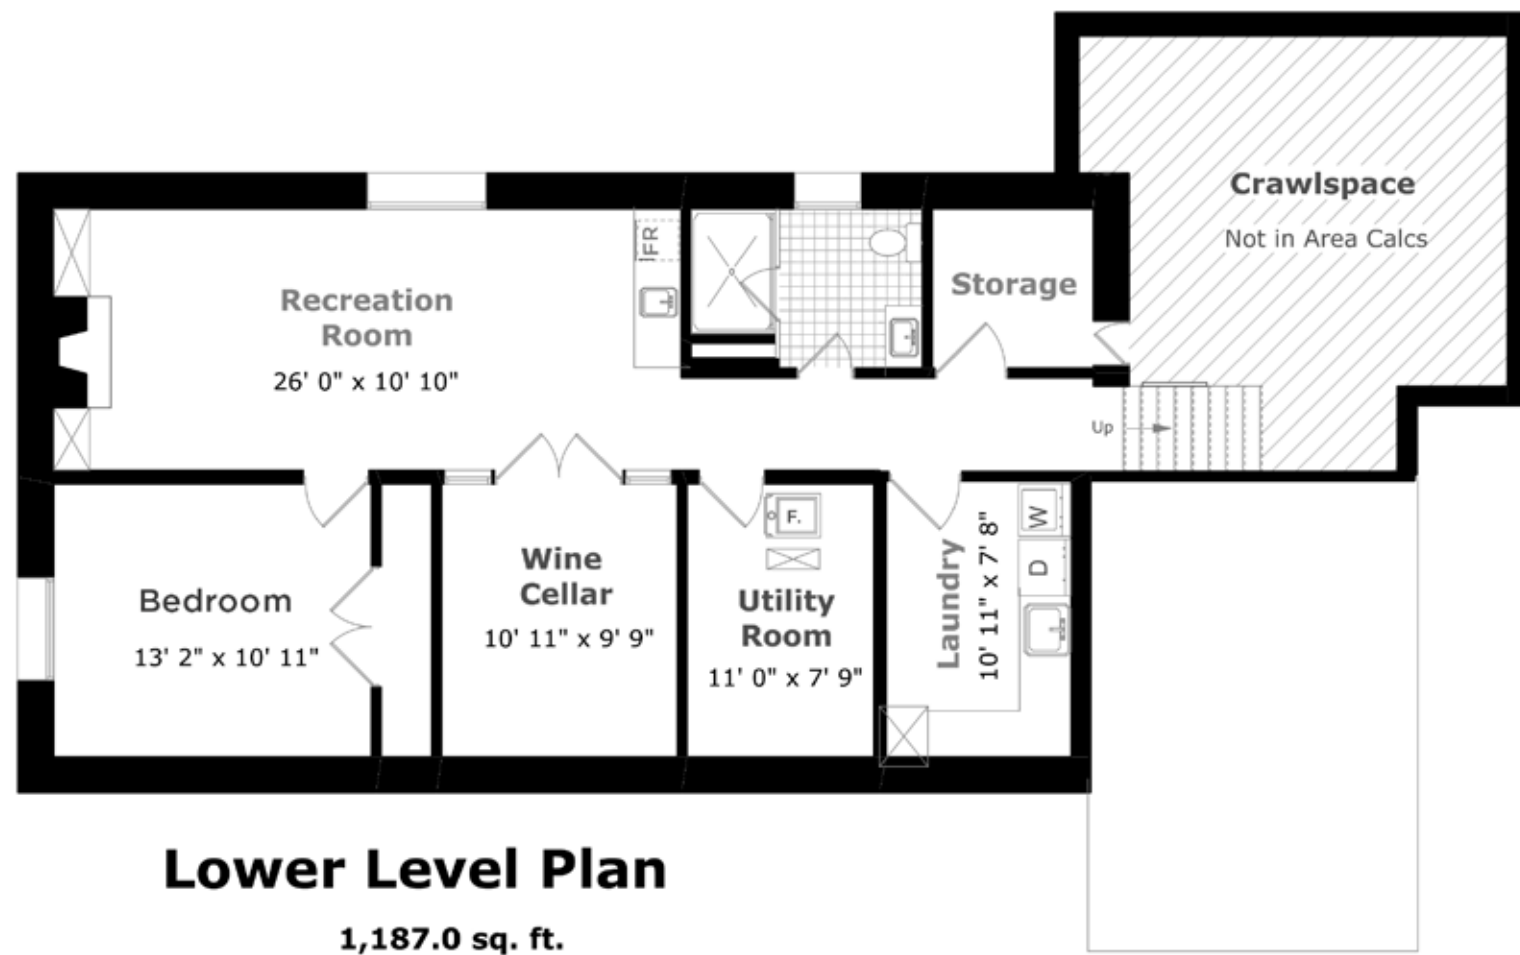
Crawlspace
Not in Area Calcs

FR

Recreation Room
26' 0" x 10' 10"

Storage

Up

F.

W

D

Bedroom
13' 2" x 10' 11"

Wine Cellar
10' 11" x 9' 9"

Utility Room
11' 0" x 7' 9"

Laundry
10' 11" x 7' 8"

Lower Level Plan
1,187.0 sq. ft.